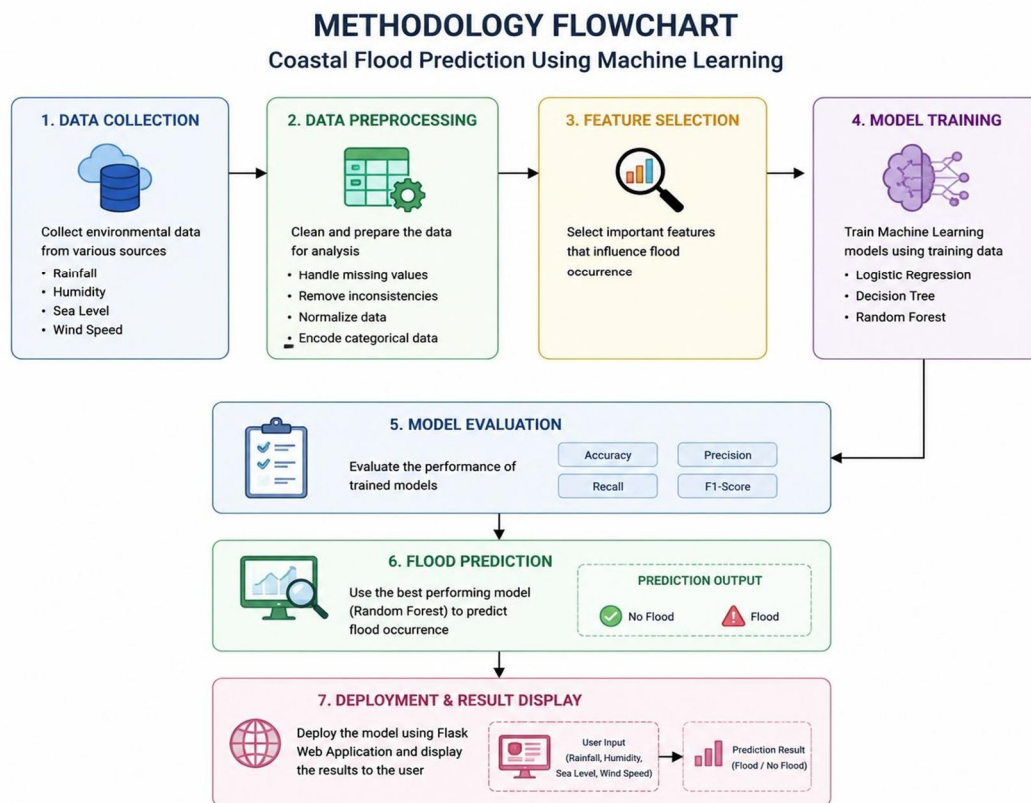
METHODOLOGY FLOWCHART
Coastal Flood Prediction Using Machine Learning

1. DATA COLLECTION
Collect environmental data from various sources
• Rainfall
• Humidity
• Sea Level
• Wind Speed

2. DATA PREPROCESSING
Clean and prepare the data for analysis
• Handle missing values
• Remove inconsistencies
• Normalize data
• Encode categorical data

3. FEATURE SELECTION
Select important features that influence flood occurrence

4. MODEL TRAINING
Train Machine Learning models using training data
• Logistic Regression
• Decision Tree
• Random Forest

5. MODEL EVALUATION
Evaluate the performance of trained models
Accuracy
Precision
Recall
F1-Score

6. FLOOD PREDICTION
Use the best performing model (Random Forest) to predict flood occurrence
PREDICTION OUTPUT
No Flood
Flood

7. DEPLOYMENT & RESULT DISPLAY
Deploy the model using Flask Web Application and display the results to the user
User Input (Rainfall, Humidity, Sea Level, Wind Speed)
Prediction Result (Flood / No Flood)